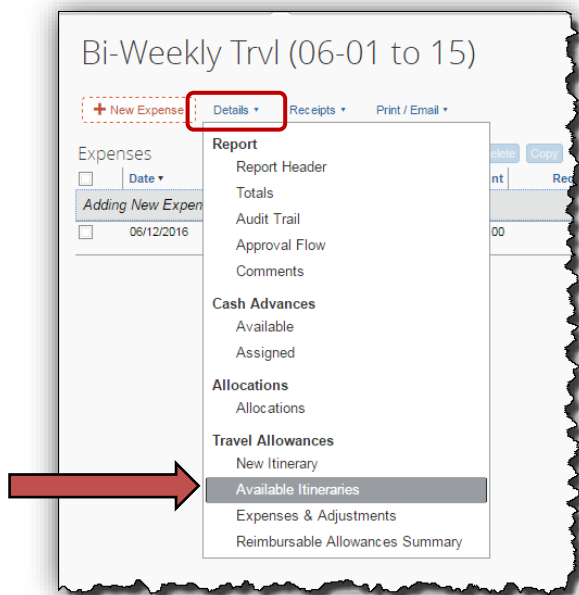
Bi-Weekly Trvl (06-01 to 15)

+ New Expense  Details ▾  Receipts ▾  Print / Email ▾

Expenses
Date ▾
Adding New Expen
06/12/2016

elete  Copy
nt  Re
00

Report
Report Header
Totals
Audit Trail
Approval Flow
Comments

Cash Advances
Available
Assigned

Allocations
Allocations

Travel Allowances
New Itinerary
Available Itineraries
Expenses & Adjustments
Reimbursable Allowances Summary